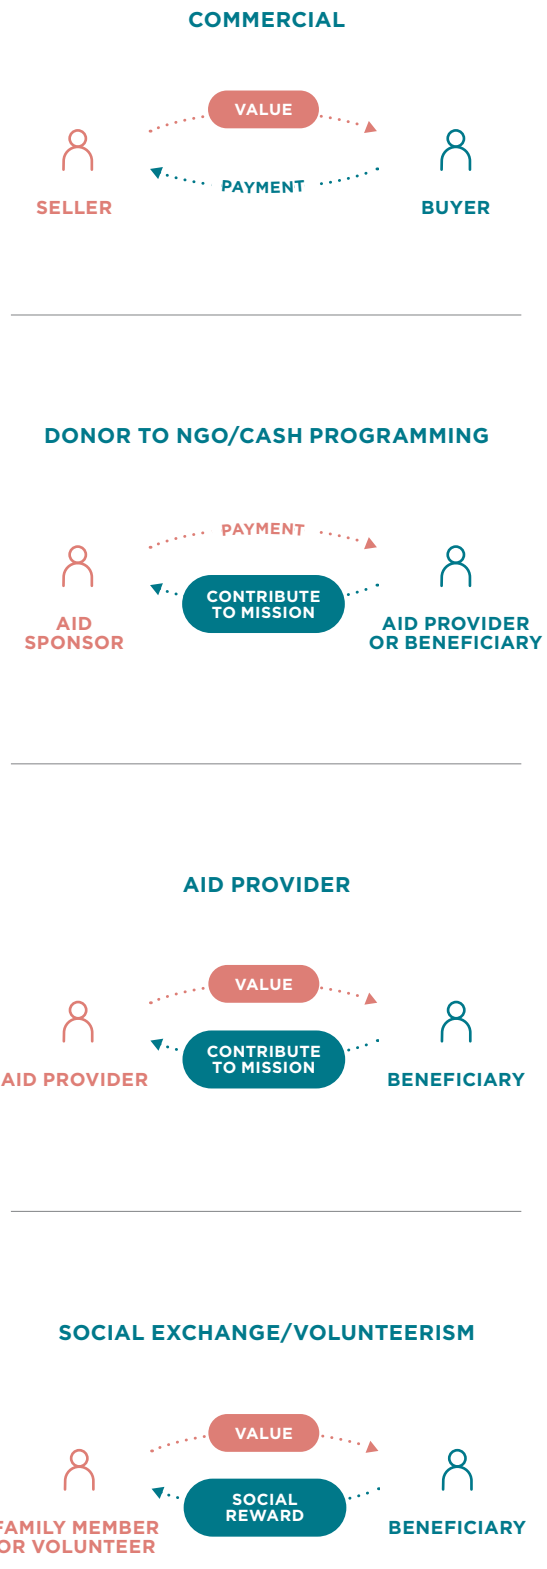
COMMERCIAL

VALUE

SELLER

PAYMENT

BUYER

DONOR TO NGO/CASH PROGRAMMING

PAYMENT

AID SPONSOR

CONTRIBUTE TO MISSION

AID PROVIDER OR BENEFICIARY

AID PROVIDER

VALUE

AID PROVIDER

CONTRIBUTE TO MISSION

BENEFICIARY

SOCIAL EXCHANGE/VOLUNTEERISM

VALUE

FAMILY MEMBER OR VOLUNTEER

SOCIAL REWARD

BENEFICIARY